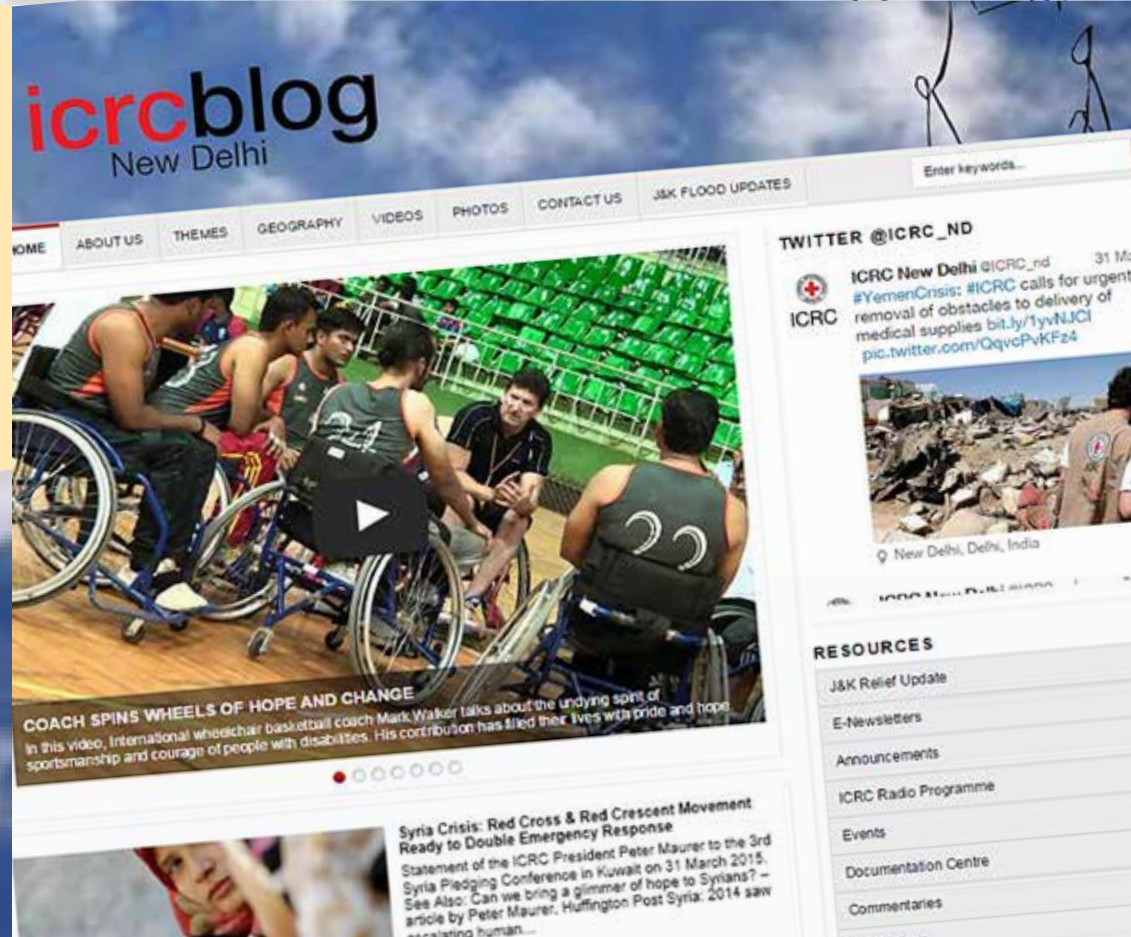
icrcblog
New Delhi

Enter keywords...

HOME ABOUT US THEMES GEOGRAPHY VIDEOS PHOTOS CONTACT US J&K FLOOD UPDATES

COACH SPINS WHEELS OF HOPE AND CHANGE
In this video, International wheelchair basketball coach Mark Walker talks about the undying spirit of sportsmanship and courage of people with disabilities. His contribution has filled their lives with pride and hope.

Syria Crisis: Red Cross & Red Crescent Movement Ready to Double Emergency Response
Statement of the ICRC President Peter Maurer to the 3rd Syria Pledging Conference in Kuwait on 31 March 2015. See Also: Can we bring a glimmer of hope to Syrians? – article by Peter Maurer, Huffington Post Syria: 2014 saw escalating human...

TWITTER @ICRC_ND
ICRC
ICRC New Delhi @ICRC_nd 31 M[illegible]
#YemenCrisis: #ICRC calls for urgent removal of obstacles to delivery of medical supplies bit.ly/1yvNJCl pic.twitter.com/QqvcPvKFz4
New Delhi, Delhi, India
ICRC New Delhi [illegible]

RESOURCES
J&K Relief Update
E-Newsletters
Announcements
ICRC Radio Programme
Events
Documentation Centre
Commentaries